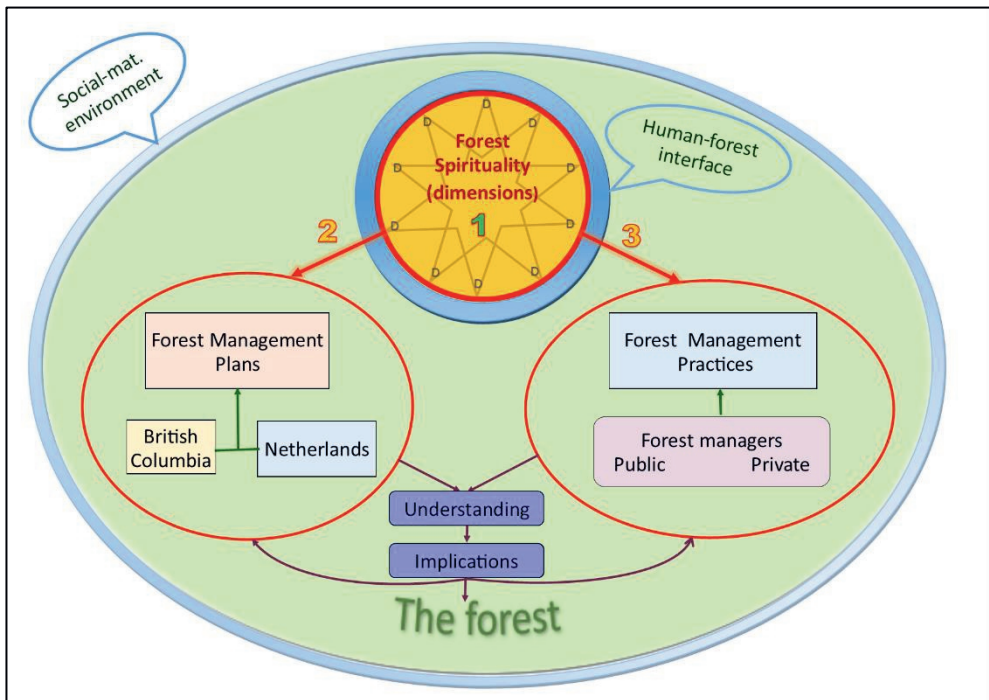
Social-mat. environment

Forest Spirituality (dimensions)

D D D D D D D D D D D D D

1

Human-forest interface

2

3

Forest Management Plans

British Columbia

Netherlands

Forest Management Practices

Forest managers
Public Private

Understanding

Implications

The forest